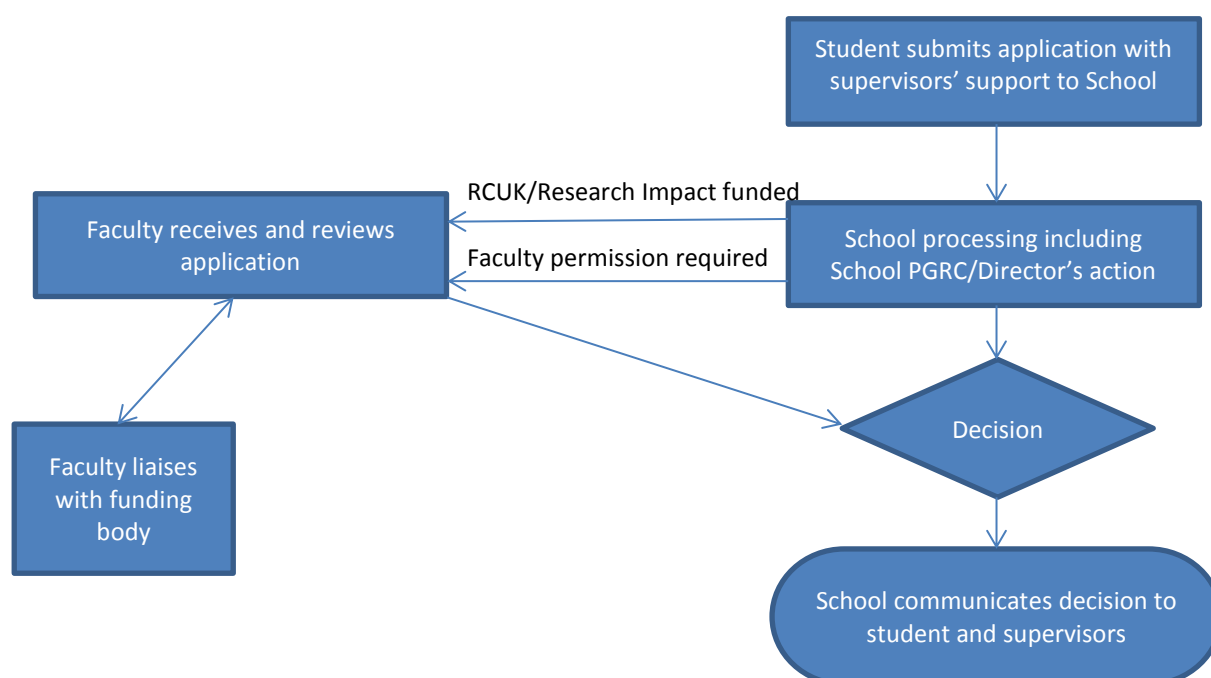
Student submits application with supervisors' support to School

RCUK/Research Impact funded

Faculty receives and reviews application

Faculty permission required

School processing including School PGRC/Director's action

Decision

Faculty liaises with funding body

School communicates decision to student and supervisors